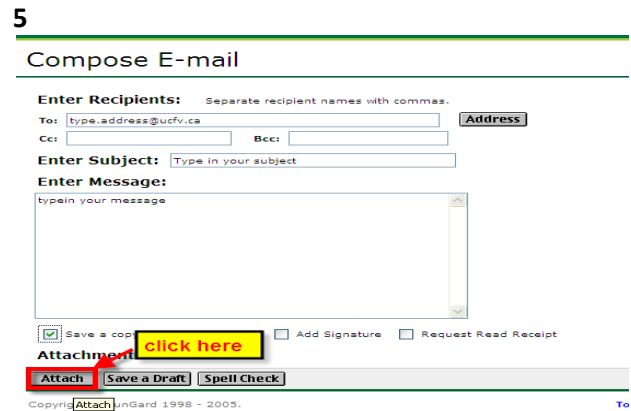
5

Compose E-mail

Enter Recipients: Separate recipient names with commas.

To: type.address@ucfv.ca Address

Cc: Bcc:

Enter Subject: Type in your subject

Enter Message:

typein your message

Save a cop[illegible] Add Signature Request Read Receipt

Attachment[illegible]

click here

Attach Save a Draft Spell Check

Copyrig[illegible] Attach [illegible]unGard 1998 - 2005. To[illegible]